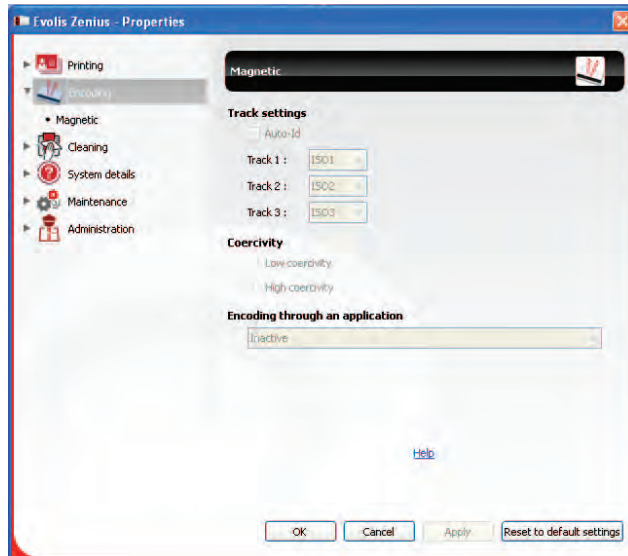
Evolis Zenius - Properties

Printing
Encoding
• Magnetic
Cleaning
System details
Maintenance
Administration

Magnetic

Track settings
Auto-Id
Track 1 : ISO1
Track 2 : ISO2
Track 3 : ISO3

Coercivity
Low coercivity
High coercivity

Encoding through an application
Inactive

Help

OK
Cancel
Apply
Reset to default settings